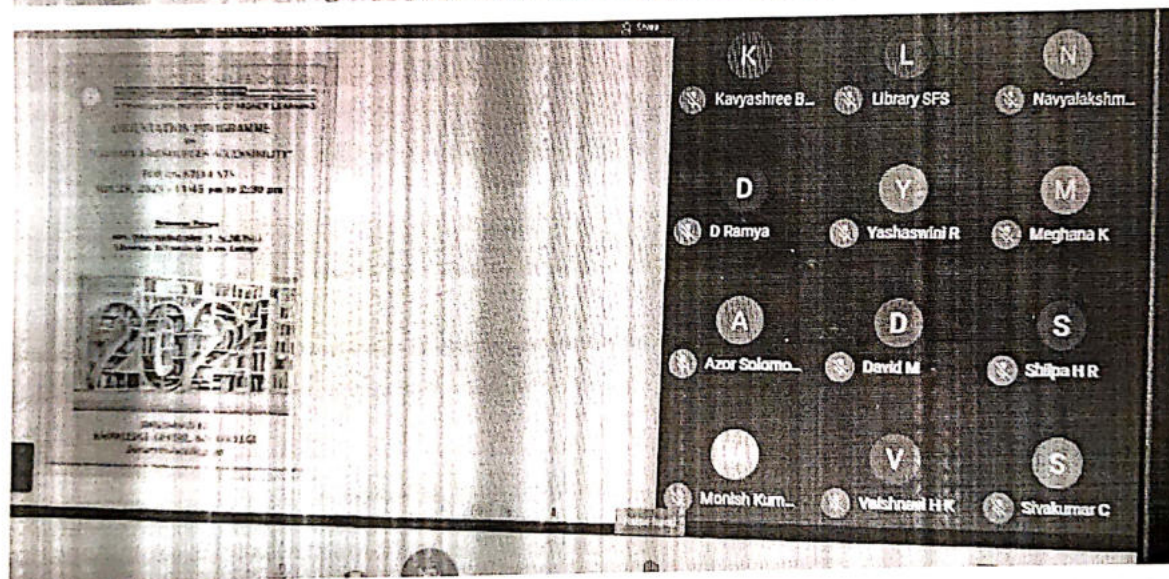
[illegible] INSTITUTE OF HIGHER LEARNING

ORIENTATION PROGRAMME

on

"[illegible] RESOURCES ACCESSIBILITY"

FOR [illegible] STUDENTS

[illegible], 2024 • 1:45 pm to 2:30 pm

Resource Person

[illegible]

Librarian, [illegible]

2024

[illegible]

KNOWLEDGE CENTRE, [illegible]

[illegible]

K
Kavyashree B...

L
Library SFS

N
Navyalakshm...

D
D Ramya

Y
Yashaswini R

M
Meghana K

A
Azor Solomo...

D
David M

S
Shilpa H R

Monish Kum...

V
Vaishnavi H K

S
Sivakumar C